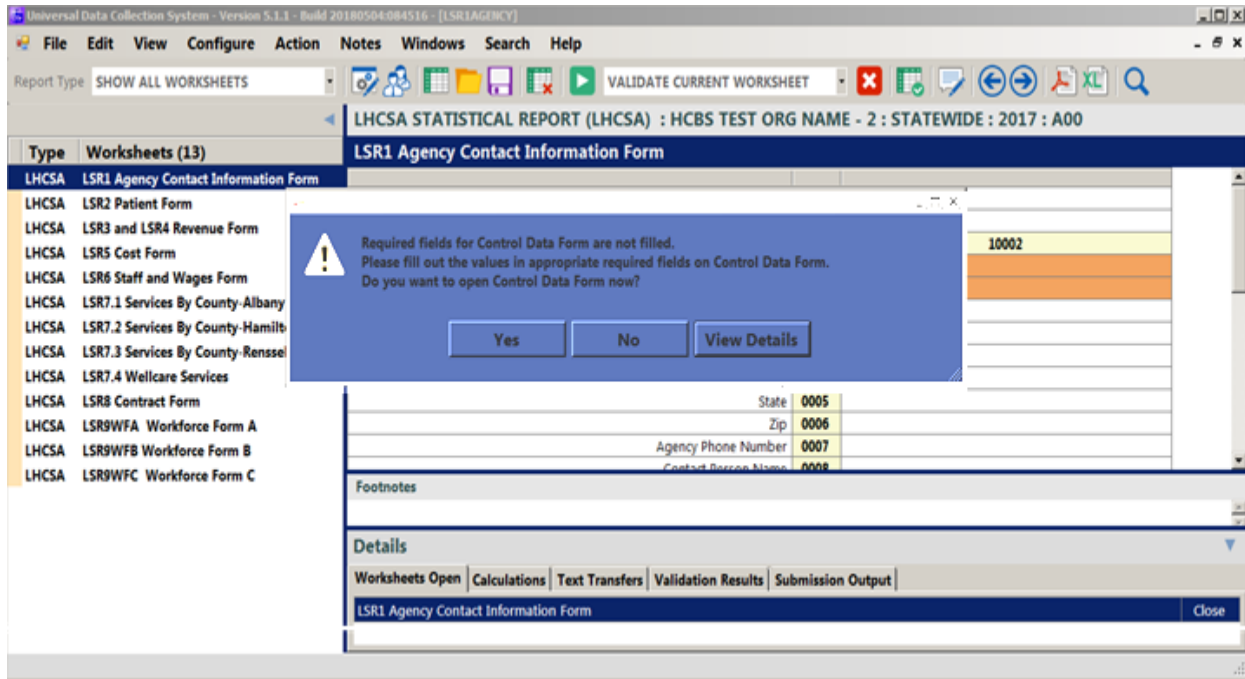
Universal Data Collection System - Version 5.1.1 - Build 20180504:084516 - [LSR1AGENCY]

File Edit View Configure Action Notes Windows Search Help

Report Type SHOW ALL WORKSHEETS

VALIDATE CURRENT WORKSHEET

LHCSA STATISTICAL REPORT (LHCSA) : HCBS TEST ORG NAME - 2 : STATEWIDE : 2017 : A00

LSR1 Agency Contact Information Form

| Type | Worksheets (13) |
|---|---|
| LHCSA | LSR1 Agency Contact Information Form |
| LHCSA | LSR2 Patient Form |
| LHCSA | LSR3 and LSR4 Revenue Form |
| LHCSA | LSR5 Cost Form |
| LHCSA | LSR6 Staff and Wages Form |
| LHCSA | LSR7.1 Services By County-Albany |
| LHCSA | LSR7.2 Services By County-Hamilt |
| LHCSA | LSR7.3 Services By County-Renssel |
| LHCSA | LSR7.4 Wellcare Services |
| LHCSA | LSR8 Contract Form |
| LHCSA | LSR9WFA Workforce Form A |
| LHCSA | LSR9WFB Workforce Form B |
| LHCSA | LSR9WFC Workforce Form C |

10002

Required fields for Control Data Form are not filled.
Please fill out the values in appropriate required fields on Control Data Form.
Do you want to open Control Data Form now?

Yes No View Details

State 0005
Zip 0006
Agency Phone Number 0007
Contact Person Name 0008

Footnotes

Details

Worksheets Open | Calculations | Text Transfers | Validation Results | Submission Output

LSR1 Agency Contact Information Form Close